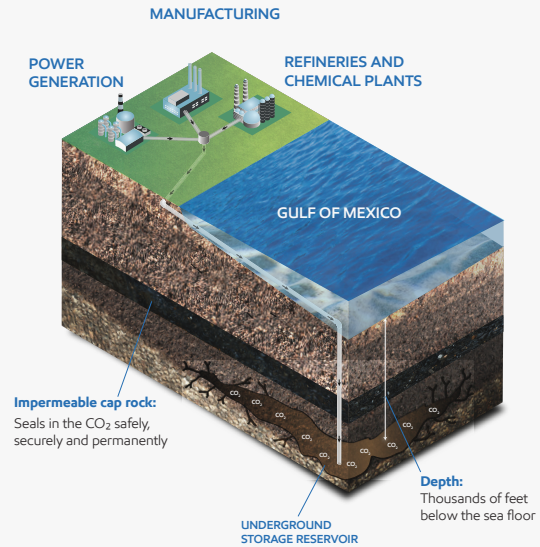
MANUFACTURING

POWER GENERATION

REFINERIES AND CHEMICAL PLANTS

GULF OF MEXICO

$CO_2$ $CO_2$ $CO_2$ $CO_2$ $CO_2$ $CO_2$ $CO_2$ $CO_2$ $CO_2$ $CO_2$ $CO_2$ $CO_2$ $CO_2$

**Impermeable cap rock:**
Seals in the $CO_2$ safely, securely and permanently

**Depth:**
Thousands of feet below the sea floor

UNDERGROUND STORAGE RESERVOIR